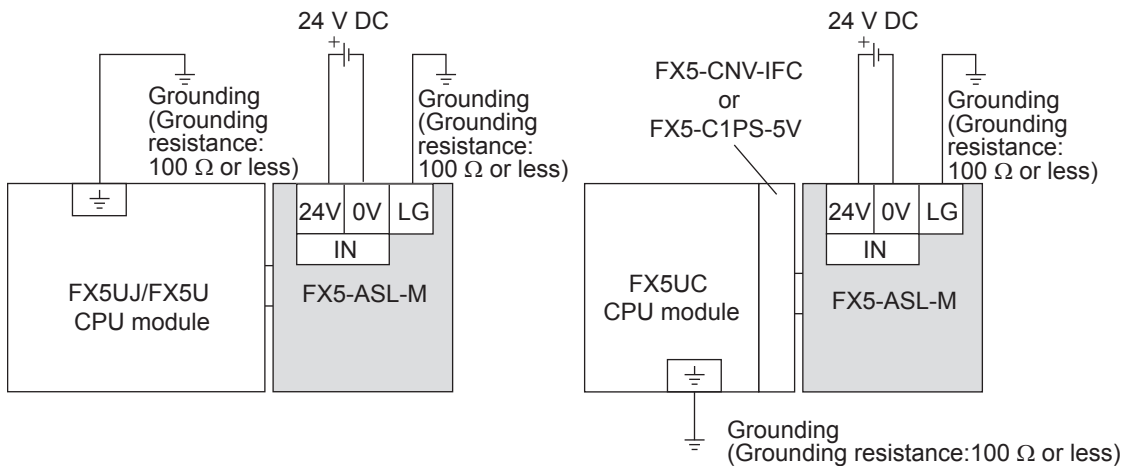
24 V DC

Grounding (Grounding resistance: 100 $\Omega$ or less)

Grounding (Grounding resistance: 100 $\Omega$ or less)

24V | 0V | LG

IN

FX5UJ/FX5U CPU module

FX5-ASL-M

24 V DC

FX5-CNV-IFC or FX5-C1PS-5V

Grounding (Grounding resistance: 100 $\Omega$ or less)

24V | 0V | LG

IN

FX5UC CPU module

FX5-ASL-M

Grounding (Grounding resistance:100 $\Omega$ or less)